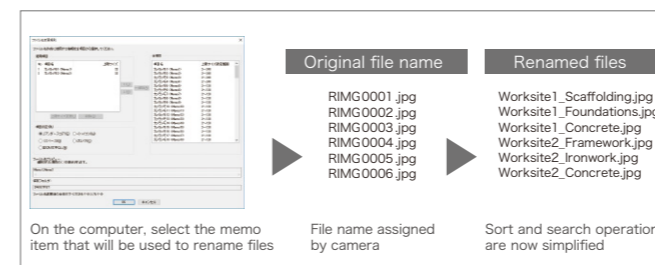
Original file name

RIMG0001.jpg
RIMG0002.jpg
RIMG0003.jpg
RIMG0004.jpg
RIMG0005.jpg
RIMG0006.jpg

Renamed files

Worksite1_Scaffolding.jpg
Worksite1_Foundations.jp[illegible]
Worksite1_Concrete.jpg
Worksite2_Framework.jpg
Worksite2_Ironwork.jpg
Worksite2_Concrete.jpg

On the computer, select the memo item that will be used to rename files

File name assigned by camera

Sort and search operatio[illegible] are now simplified